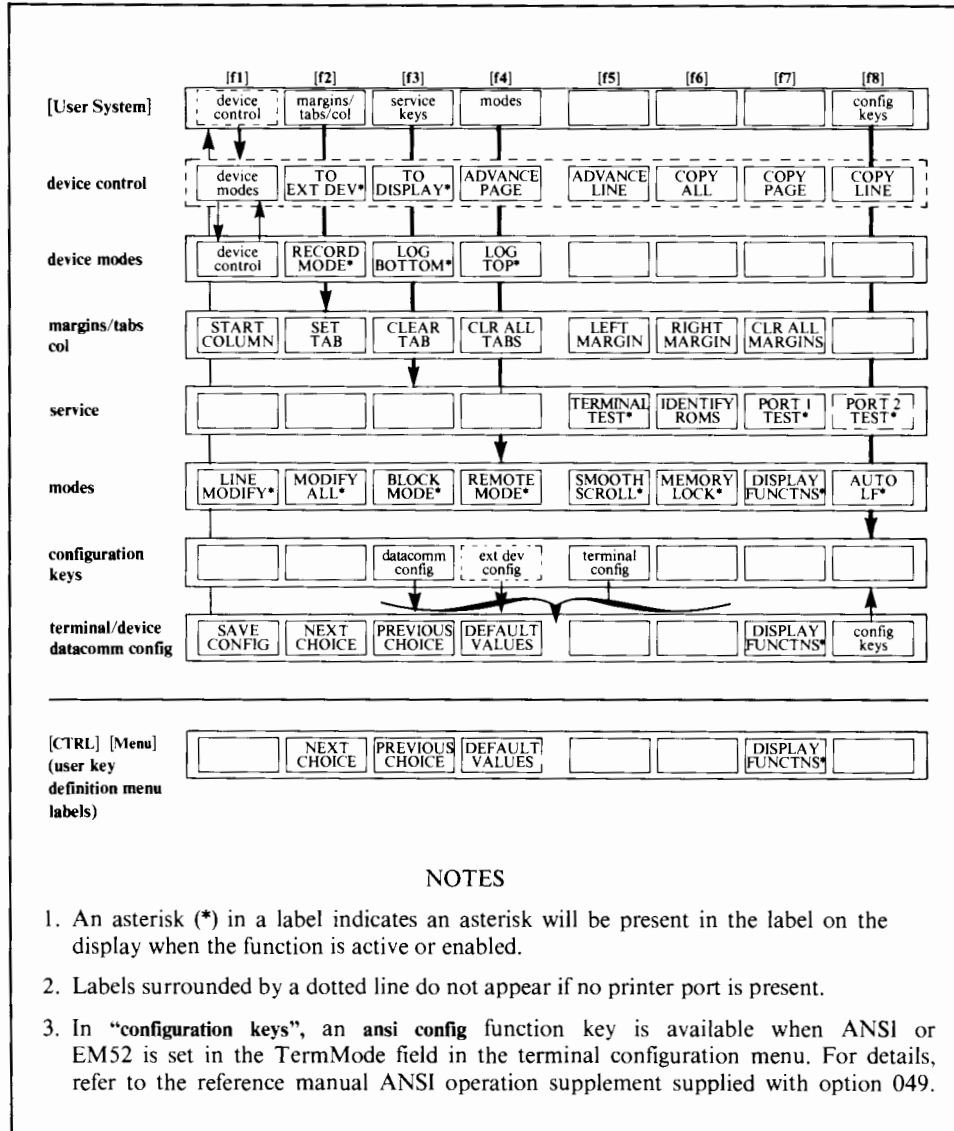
| | [f1] | [f2] | [f3] | [f4] | [f5] | [f6] | [f7] | [f8] |
|---|---|---|---|---|---|---|---|---|
| [User System] | device control | margins/ tabs/col | service keys | modes | | | | config keys |
| device control | device modes | TO EXT DEV* | TO DISPLAY* | ADVANCE PAGE | ADVANCE LINE | COPY ALL | COPY PAGE | COPY LINE |
| device modes | device control | RECORD MODE* | LOG BOTTOM* | LOG TOP* | | | | |
| margins/tabs col | START COLUMN | SET TAB | CLEAR TAB | CLR ALL TABS | LEFT MARGIN | RIGHT MARGIN | CLR ALL MARGINS | |
| service | | | | | TERMINAL TEST* | IDENTIFY ROMS | PORT 1 TEST* | PORT 2 TEST* |
| modes | LINE MODIFY* | MODIFY ALL* | BLOCK MODE* | REMOTE MODE* | SMOOTH SCROLL* | MEMORY LOCK* | DISPLAY FUNCTNS* | AUTO LF* |
| configuration keys | | | datacomm config | ext dev config | terminal config | | | |
| terminal/device datacomm config | SAVE CONFIG | NEXT CHOICE | PREVIOUS CHOICE | DEFAULT VALUES | | | DISPLAY FUNCTNS* | config keys |

| | | | | | | | | |
|---|---|---|---|---|---|---|---|---|
| [CTRL] [Menu] (user key definition menu labels) | | NEXT CHOICE | PREVIOUS CHOICE | DEFAULT VALUES | | | DISPLAY FUNCTNS* | |

NOTES

1. An asterisk (*) in a label indicates an asterisk will be present in the label on the display when the function is active or enabled.

2. Labels surrounded by a dotted line do not appear if no printer port is present.

3. In "configuration keys", an ansi config function key is available when ANSI or EM52 is set in the TermMode field in the terminal configuration menu. For details, refer to the reference manual ANSI operation supplement supplied with option 049.